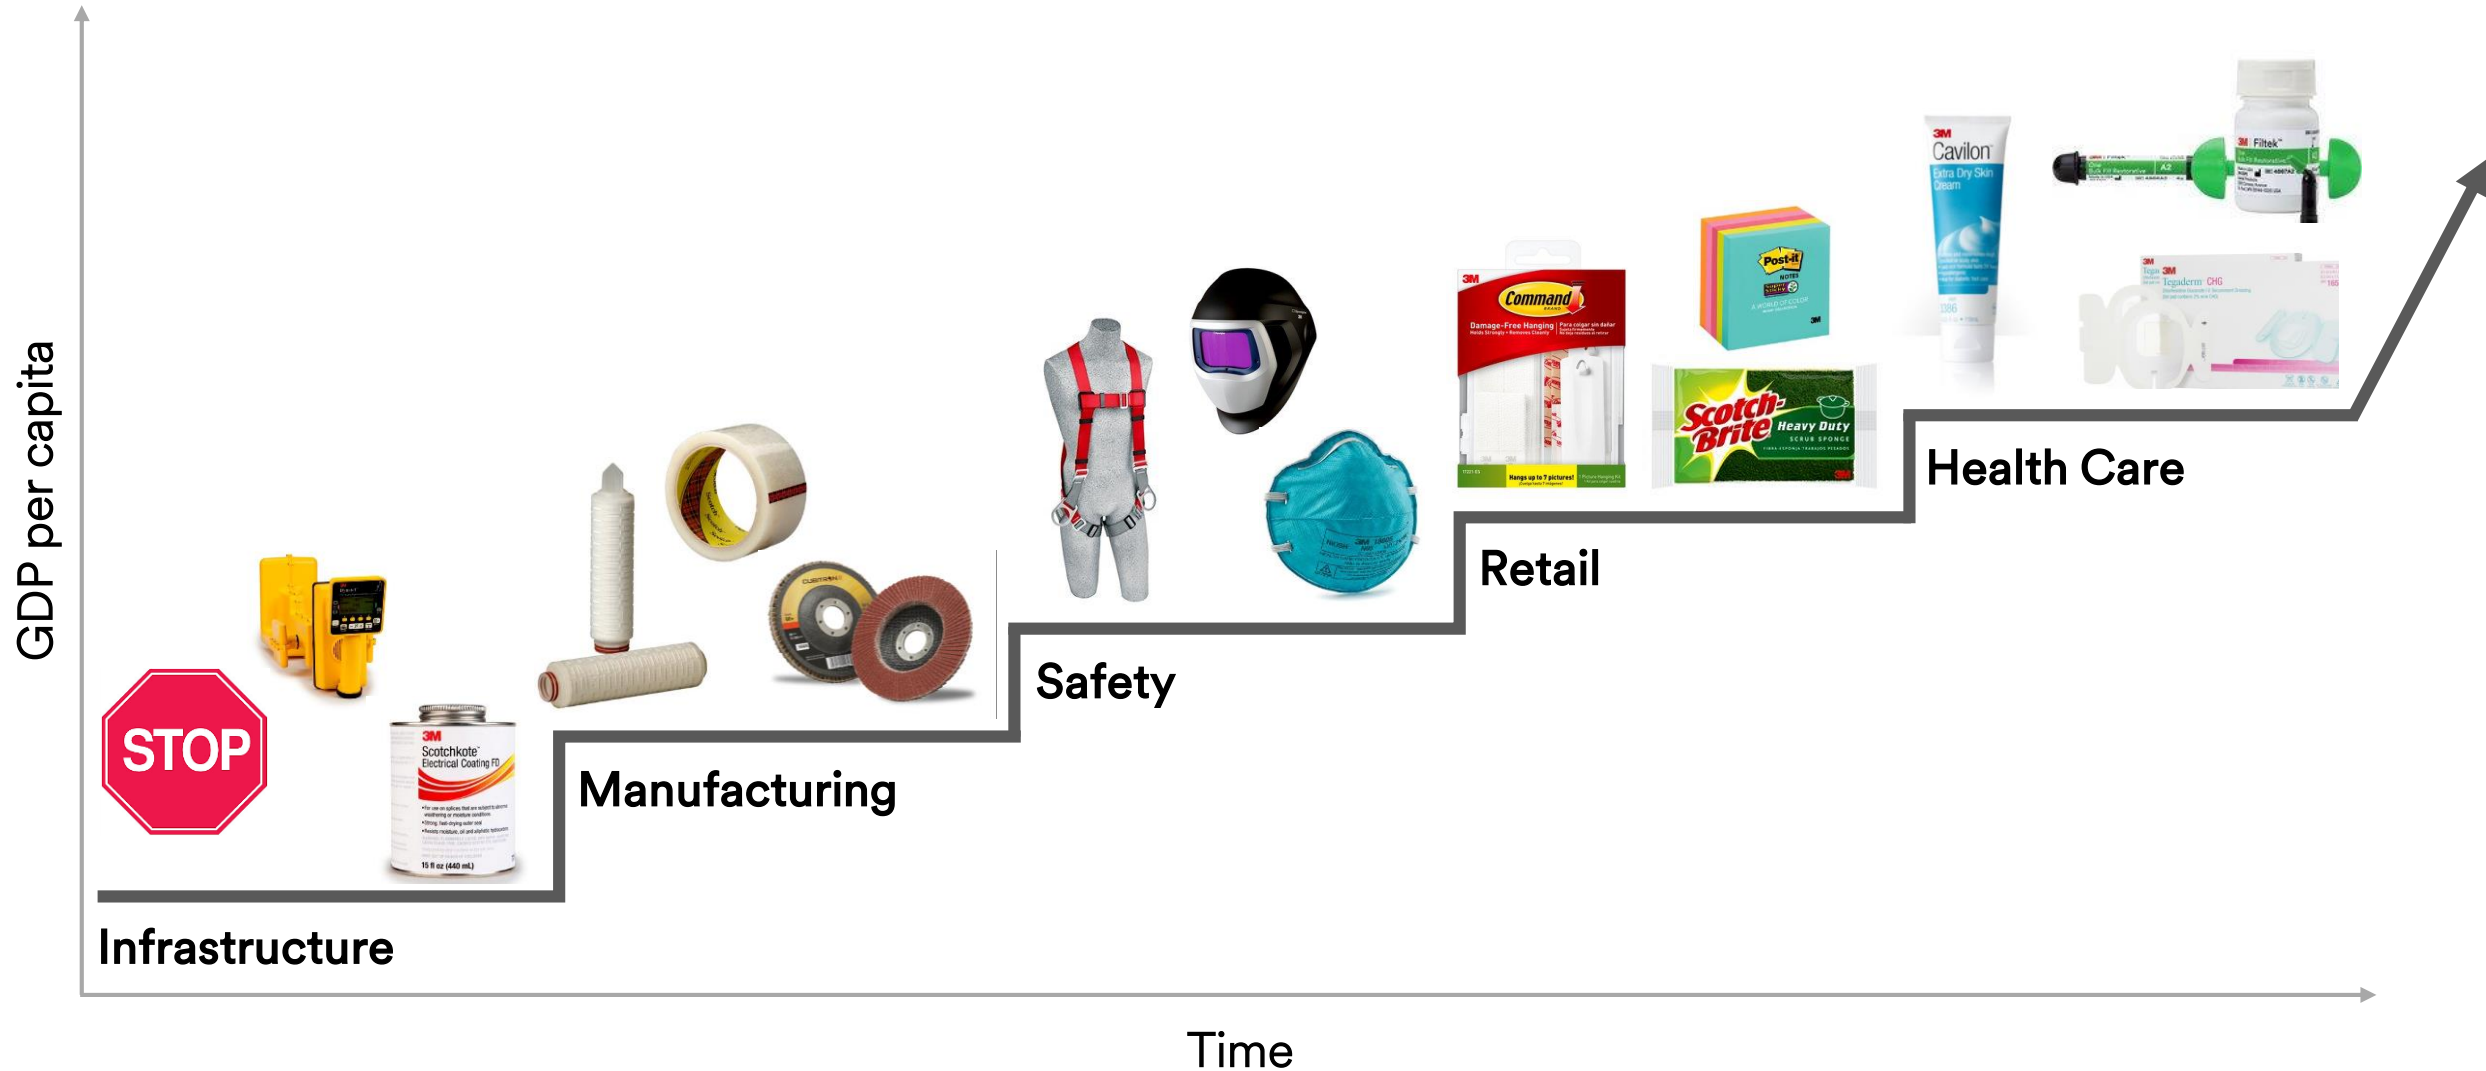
GDP per capita

STOP

3M
Scotchkote
Electrical Coating FD

15 fl oz (440 mL)

Infrastructure

Cubitron II

Manufacturing

Safety

3M
Command
Damage-Free Hanging

Hangs up to 7 pictures!

Post-it
NOTES
A WORLD OF COLOR
3M

Scotch-Brite
Heavy Duty
SCRUB SPONGE

Retail

3M
Cavilon
Extra Dry Skin Cream

3M Filtek

3M
Tegaderm CHG

Health Care

Time